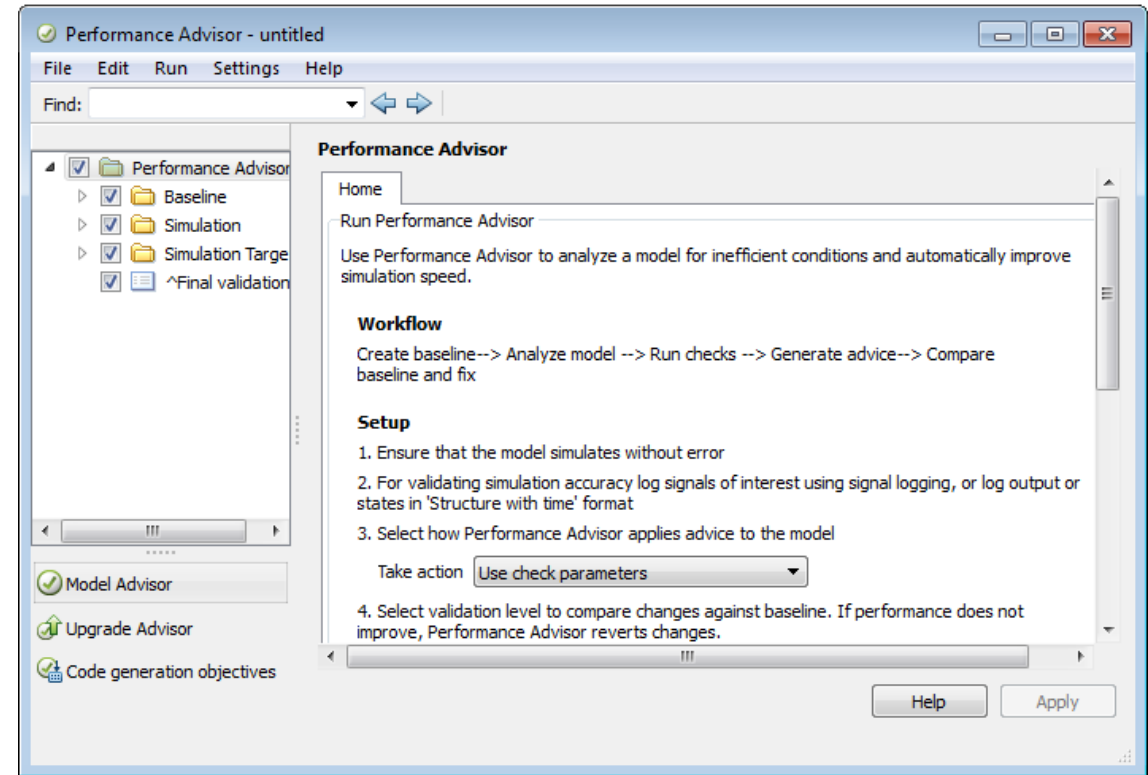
Performance Advisor - untitled

File Edit Run Settings Help

Find:

Performance Advisor
Baseline
Simulation
Simulation Targe
^Final validation

Model Advisor
Upgrade Advisor
Code generation objectives

Performance Advisor

Home

Run Performance Advisor

Use Performance Advisor to analyze a model for inefficient conditions and automatically improve simulation speed.

Workflow

Create baseline--> Analyze model --> Run checks --> Generate advice--> Compare baseline and fix

Setup

1. Ensure that the model simulates without error

2. For validating simulation accuracy log signals of interest using signal logging, or log output or states in 'Structure with time' format

3. Select how Performance Advisor applies advice to the model

Take action Use check parameters

4. Select validation level to compare changes against baseline. If performance does not improve, Performance Advisor reverts changes.

Help Apply